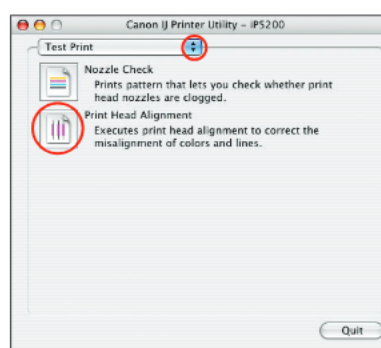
Canon IJ Printer Utility – iP5200

Test Print

Nozzle Check
Prints pattern that lets you check whether print head nozzles are clogged.

Print Head Alignment
Executes print head alignment to correct the misalignment of colors and lines.

Quit